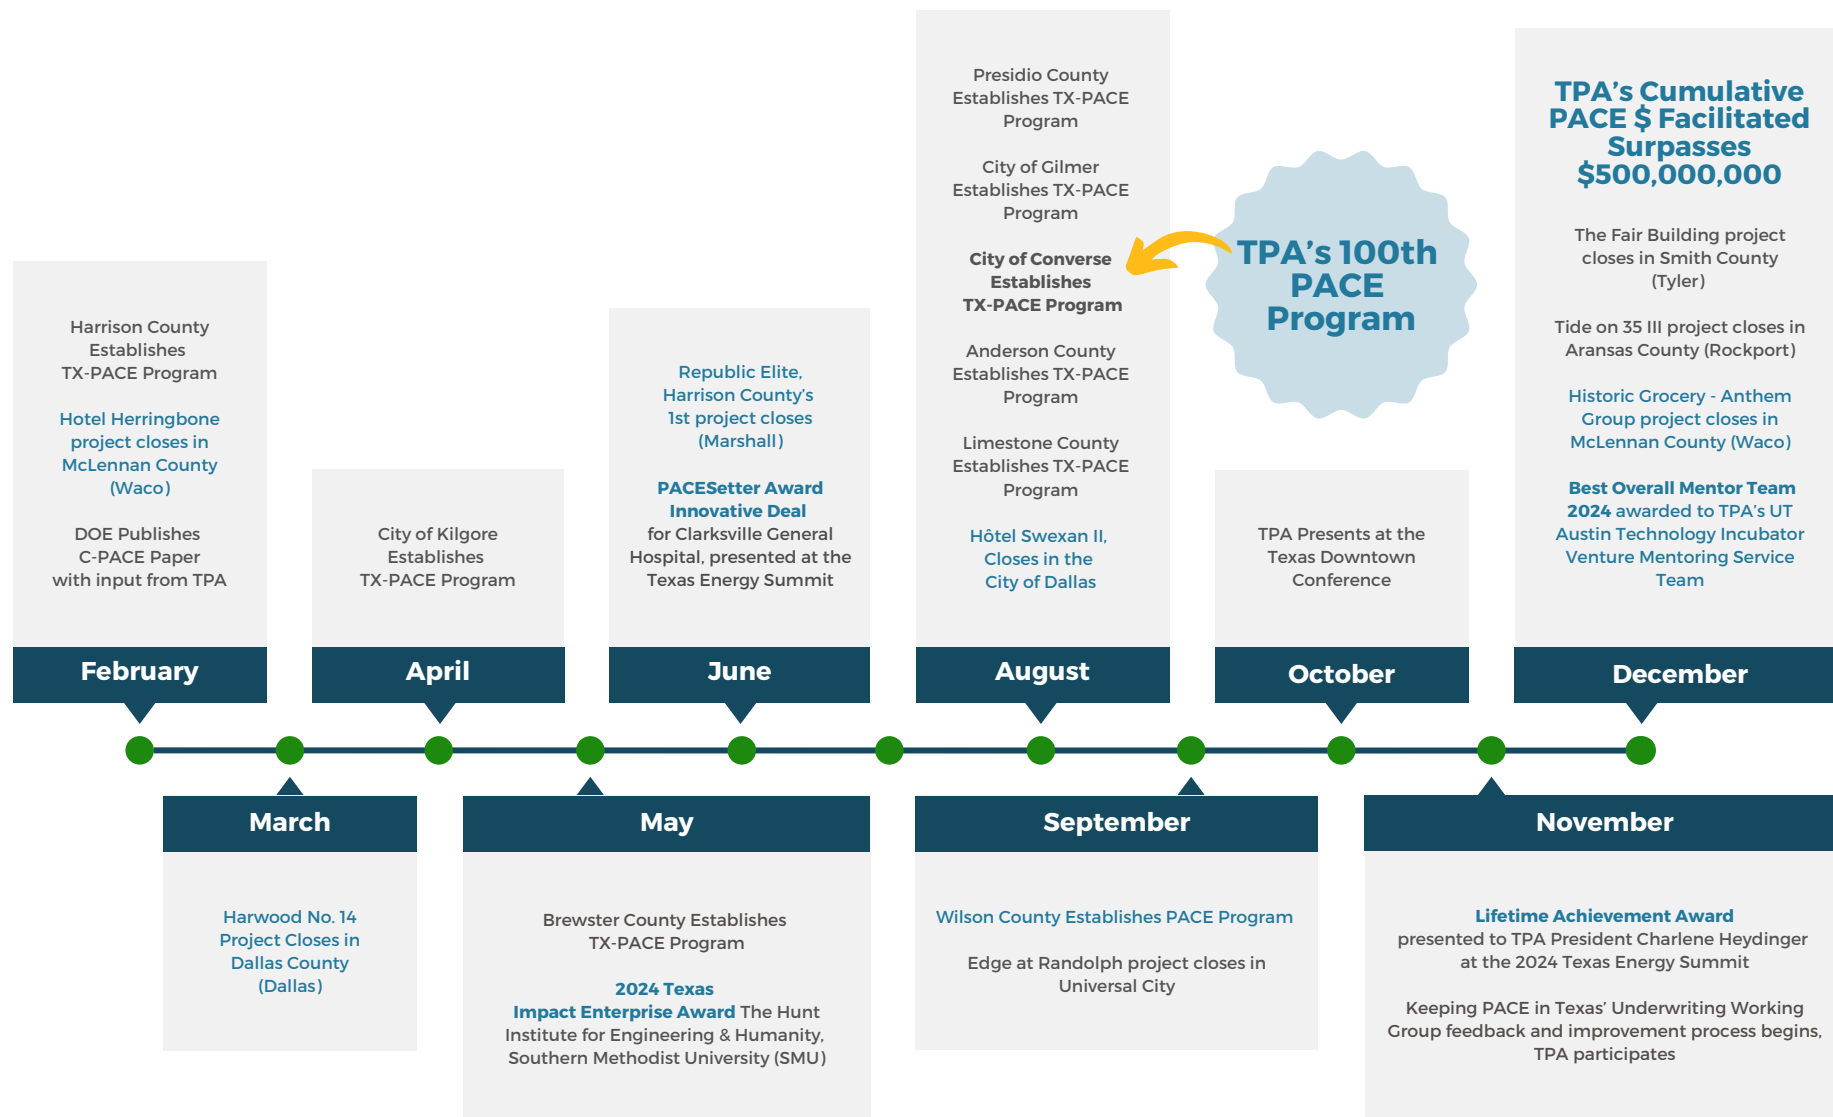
Harrison County Establishes TX-PACE Program

Hotel Herringbone project closes in McLennan County (Waco)

DOE Publishes C-PACE Paper with input from TPA

February

Harwood No. 14 Project Closes in Dallas County (Dallas)

March

City of Kilgore Establishes TX-PACE Program

April

Brewster County Establishes TX-PACE Program

2024 Texas Impact Enterprise Award The Hunt Institute for Engineering & Humanity, Southern Methodist University (SMU)

May

Republic Elite, Harrison County's 1st project closes (Marshall)

PACESetter Award Innovative Deal for Clarksville General Hospital, presented at the Texas Energy Summit

June

Presidio County Establishes TX-PACE Program

City of Gilmer Establishes TX-PACE Program

City of Converse Establishes TX-PACE Program

Anderson County Establishes TX-PACE Program

Limestone County Establishes TX-PACE Program

Hôtel Swexan II, Closes in the City of Dallas

August

TPA's 100th PACE Program

Wilson County Establishes PACE Program

Edge at Randolph project closes in Universal City

September

TPA Presents at the Texas Downtown Conference

October

Lifetime Achievement Award presented to TPA President Charlene Heydinger at the 2024 Texas Energy Summit

Keeping PACE in Texas' Underwriting Working Group feedback and improvement process begins, TPA participates

November

TPA's Cumulative PACE $ Facilitated Surpasses $500,000,000

The Fair Building project closes in Smith County (Tyler)

Tide on 35 III project closes in Aransas County (Rockport)

Historic Grocery - Anthem Group project closes in McLennan County (Waco)

Best Overall Mentor Team 2024 awarded to TPA's UT Austin Technology Incubator Venture Mentoring Service Team

December